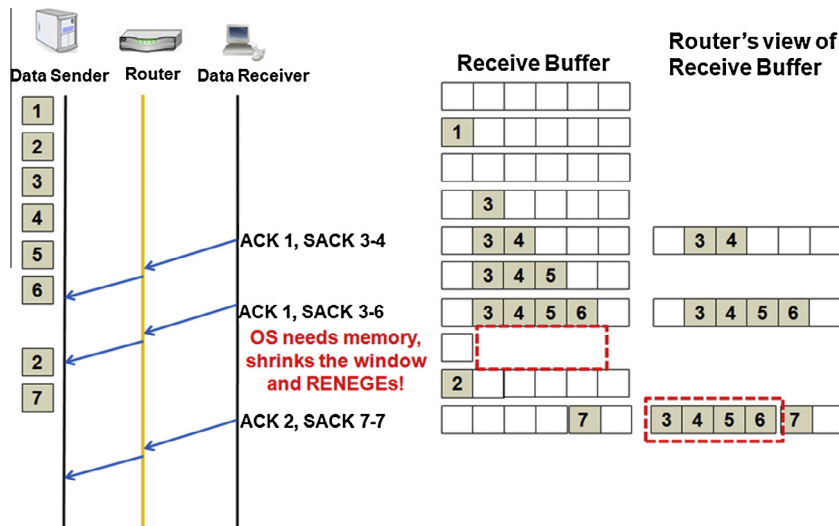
Data Sender Router Data Receiver

Receive Buffer

Router's view of Receive Buffer

1
2
3
4
5
6
2
7

1

3

ACK 1, SACK 3-4

3 4

3 4

3 4 5

ACK 1, SACK 3-6

3 4 5 6

3 4 5 6

OS needs memory, shrinks the window and RENEGEs!

2

ACK 2, SACK 7-7

7

3 4 5 6 7